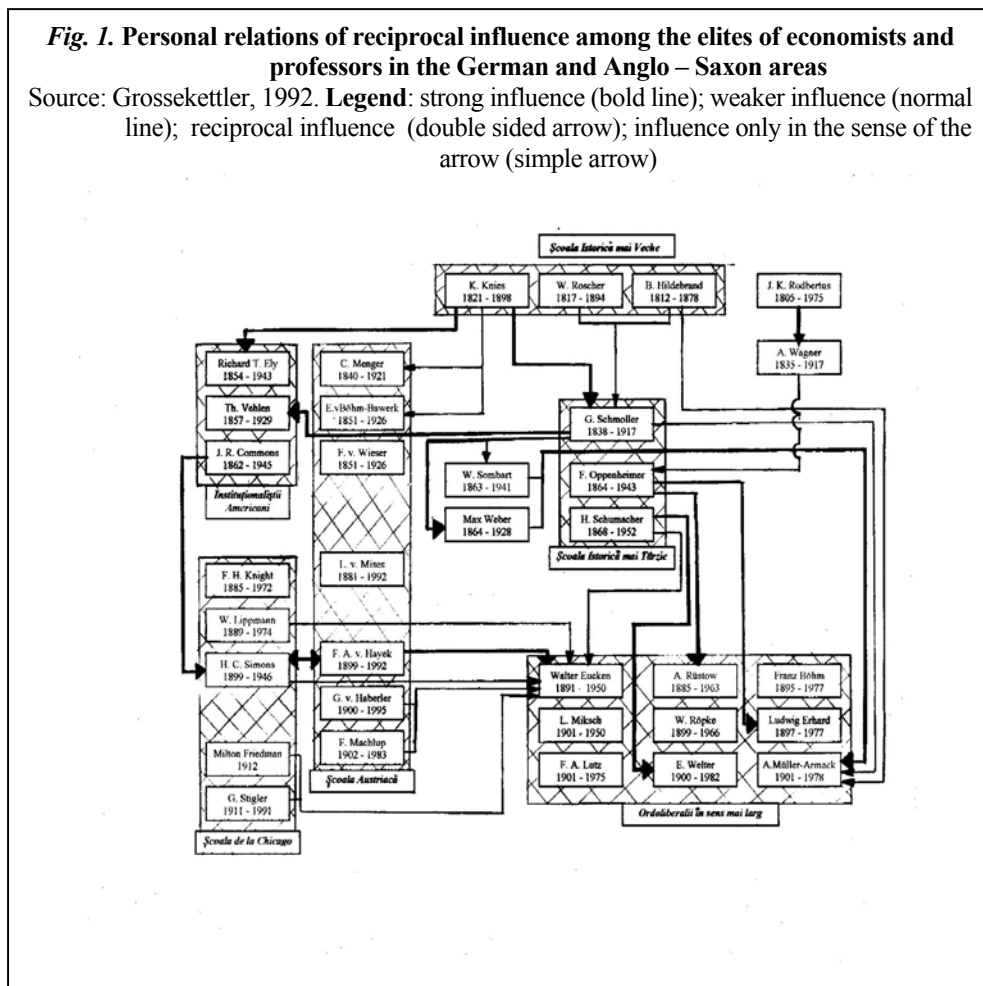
*Fig. 1.* **Personal relations of reciprocal influence among the elites of economists and professors in the German and Anglo – Saxon areas**

Source: Grossekettler, 1992. **Legend**: strong influence (bold line); weaker influence (normal line); reciprocal influence (double sided arrow); influence only in the sense of the arrow (simple arrow)

Școala Istorică mai Veche

K. Knies 1821 - 1898

W. Roscher 1817 - 1894

B. Hildebrand 1812 - 1878

J. K. Rodbertus 1805 - 1975

A. Wagner 1835 - 1917

Richard T. Ely 1854 - 1943

Th. Veblen 1857 - 1929

J. R. Commons 1862 - 1945

Instituționaliștii Americani

C. Menger 1840 - 1921

E.vBöhm-Bawerk 1851 - 1926

F. v. Wieser 1851 - 1926

G. Schmoller 1838 - 1917

W. Sombart 1863 - 1941

Max Weber 1864 - 1928

F. Oppenheimer 1864 - 1943

H. Schumacher 1868 - 1952

Școala Istorică mai Târzie

L. v. Mises 1881 - 1992

F. H. Knight 1885 - 1972

W. Lippmann 1889 - 1974

H. C. Simons 1899 - 1946

F. A. v. Hayek 1899 - 1992

G. v. Haberler 1900 - 1995

F. Machlup 1902 - 1983

Școala Austriacă

Milton Friedman 1912

G. Stigler 1911 - 1991

Școala de la Chicago

Walter Eucken 1891 - 1950

A. Rüstow 1885 - 1963

Franz Böhm 1895 - 1977

L. Miksch 1901 - 1950

W. Röpke 1899 - 1966

Ludwig Erhard 1897 - 1977

F. A. Lutz 1901 - 1975

E. Welter 1900 - 1982

A.Müller-Armack 1901 - 1978

Ordoliberalii în sens mai larg